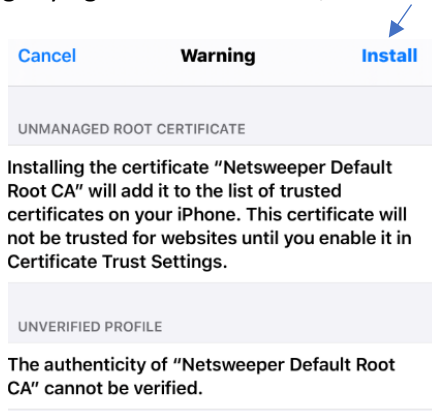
Cancel Warning Install

UNMANAGED ROOT CERTIFICATE

Installing the certificate "Netsweeper Default Root CA" will add it to the list of trusted certificates on your iPhone. This certificate will not be trusted for websites until you enable it in Certificate Trust Settings.

UNVERIFIED PROFILE

The authenticity of "Netsweeper Default Root CA" cannot be verified.